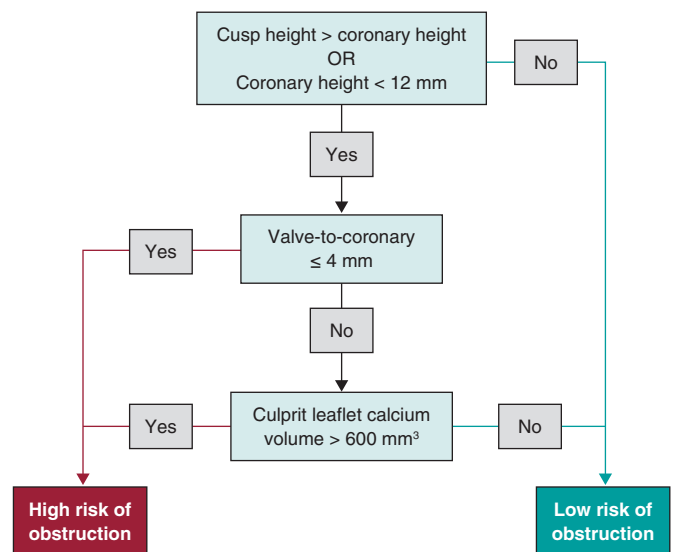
Cusp height > coronary height
OR
Coronary height < 12 mm

No

Yes

Valve-to-coronary
≤ 4 mm

Yes

No

Culprit leaflet calcium volume > 600 mm$^3$

Yes

No

High risk of obstruction

Low risk of obstruction